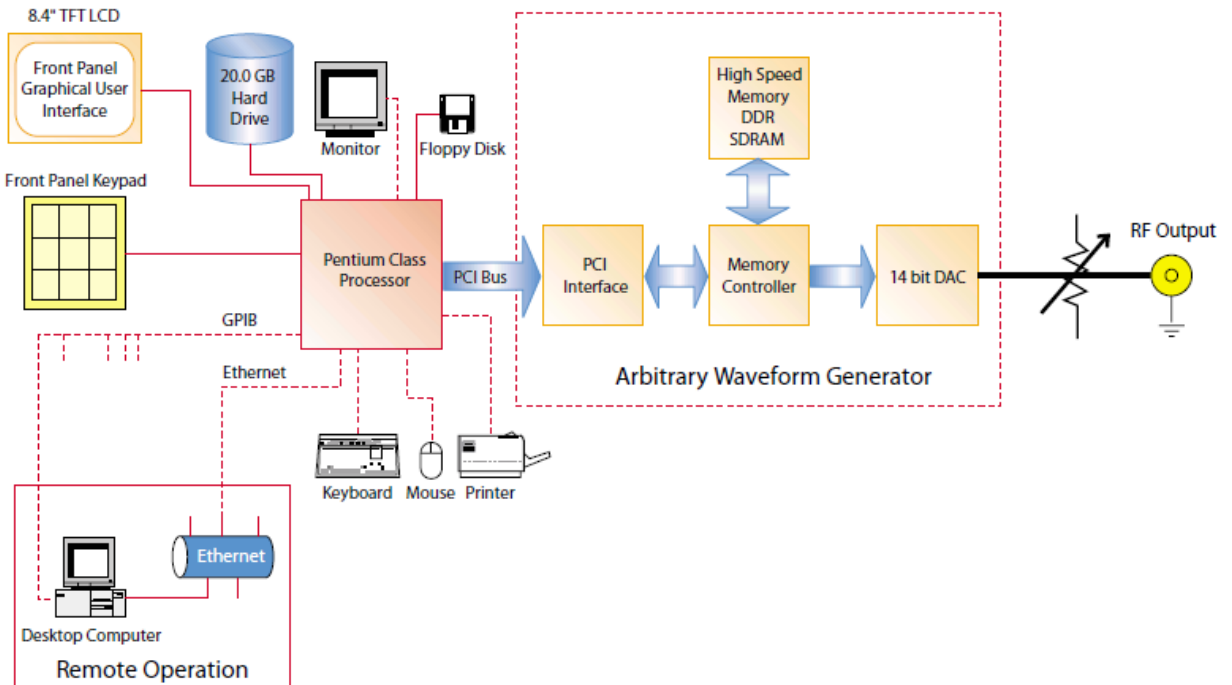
8.4" TFT LCD

Front Panel Graphical User Interface

20.0 GB Hard Drive

Monitor

Floppy Disk

High Speed Memory DDR SDRAM

Front Panel Keypad

Pentium Class Processor

PCI Bus

PCI Interface

Memory Controller

14 bit DAC

RF Output

GPIB

Ethernet

Arbitrary Waveform Generator

Keyboard

Mouse

Printer

Ethernet

Desktop Computer

Remote Operation